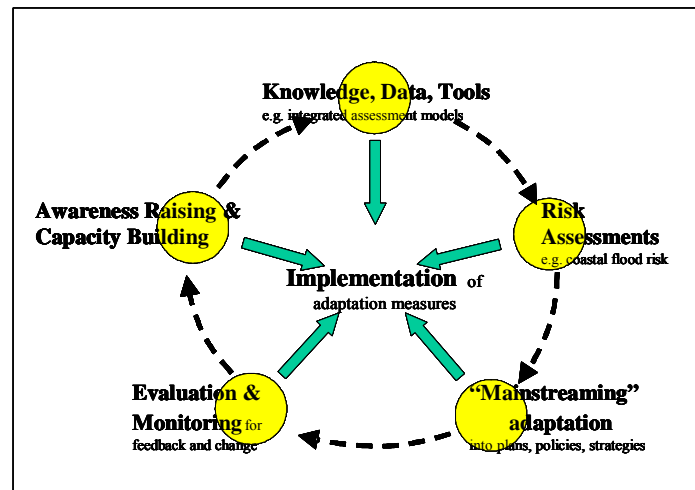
Knowledge, Data, Tools
e.g. integrated assessment models

Awareness Raising & Capacity Building

Risk Assessments
e.g. coastal flood risk

Implementation of adaptation measures

Evaluation & Monitoring for feedback and change

"Mainstreaming" adaptation
into plans, policies, strategies